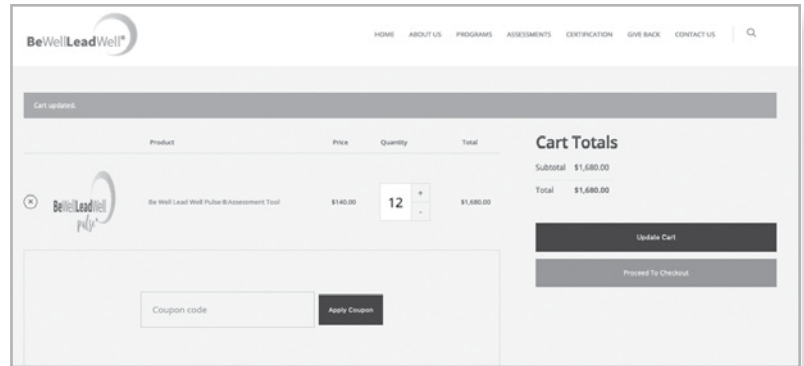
BeWellLeadWell®

HOME ABOUT US PROGRAMS ASSESSMENTS CERTIFICATION GIVE BACK CONTACT US

Cart updated.

| | Product | Price | Quantity | Total |
|---|---|---|---|---|
| BeWellLeadWell pulse | Be Well Lead Well Pulse® Assessment Tool | \$140.00 | 12 | \$1,680.00 |

Coupon code

Apply Coupon

Cart Totals

Subtotal \$1,680.00

Total \$1,680.00

Update Cart

Proceed To Checkout